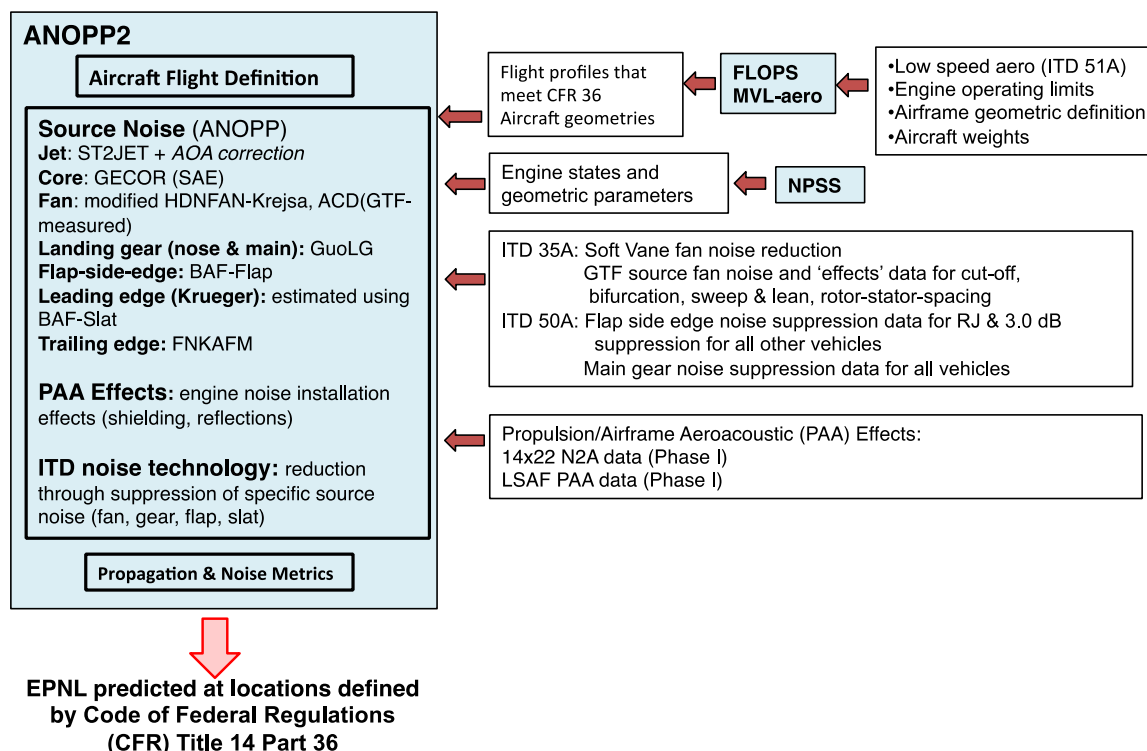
ANOPP2

Aircraft Flight Definition

Source Noise (ANOPP)
Jet: ST2JET + AOA correction
Core: GECOR (SAE)
Fan: modified HDNFAN-Krejsa, ACD(GTF-measured)
Landing gear (nose & main): GuoLG
Flap-side-edge: BAF-Flap
Leading edge (Krueger): estimated using BAF-Slat
Trailing edge: FNKAFM

PAA Effects: engine noise installation effects (shielding, reflections)

ITD noise technology: reduction through suppression of specific source noise (fan, gear, flap, slat)

Propagation & Noise Metrics

Flight profiles that meet CFR 36
Aircraft geometries

FLOPS
MVL-aero

•Low speed aero (ITD 51A)
•Engine operating limits
•Airframe geometric definition
•Aircraft weights

Engine states and geometric parameters

NPSS

ITD 35A: Soft Vane fan noise reduction
GTF source fan noise and 'effects' data for cut-off, bifurcation, sweep & lean, rotor-stator-spacing
ITD 50A: Flap side edge noise suppression data for RJ & 3.0 dB suppression for all other vehicles
Main gear noise suppression data for all vehicles

Propulsion/Airframe Aeroacoustic (PAA) Effects:
14x22 N2A data (Phase I)
LSAF PAA data (Phase I)

EPNL predicted at locations defined by Code of Federal Regulations (CFR) Title 14 Part 36